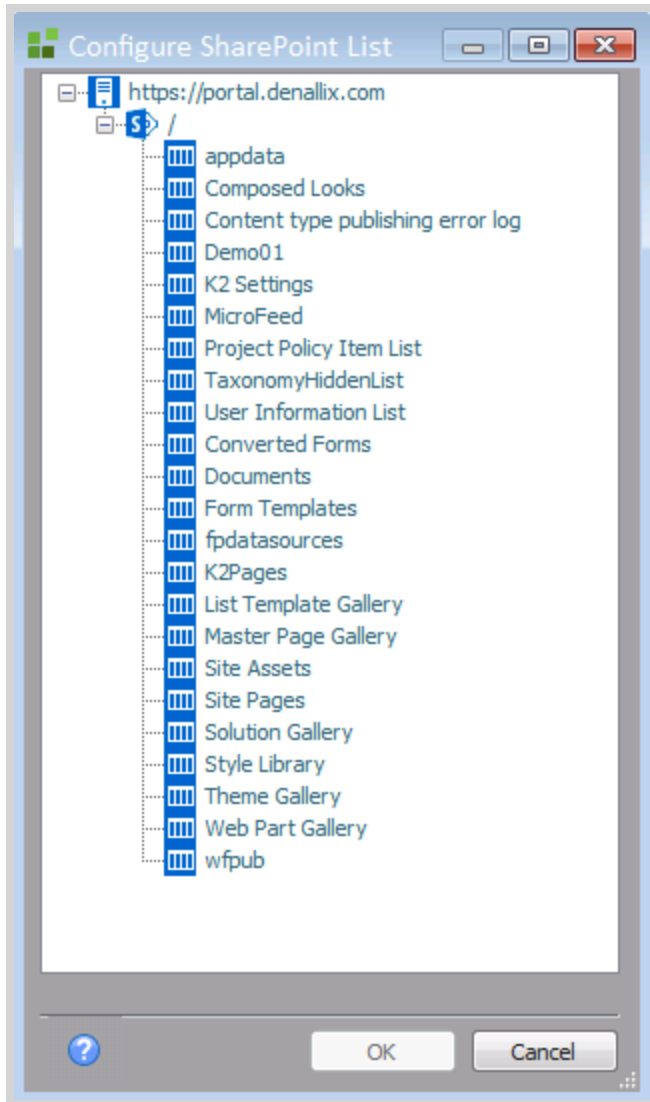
Configure SharePoint List

https://portal.denallix.com
/
appdata
Composed Looks
Content type publishing error log
Demo01
K2 Settings
MicroFeed
Project Policy Item List
TaxonomyHiddenList
User Information List
Converted Forms
Documents
Form Templates
fpdatasources
K2Pages
List Template Gallery
Master Page Gallery
Site Assets
Site Pages
Solution Gallery
Style Library
Theme Gallery
Web Part Gallery
wfpub

OK
Cancel